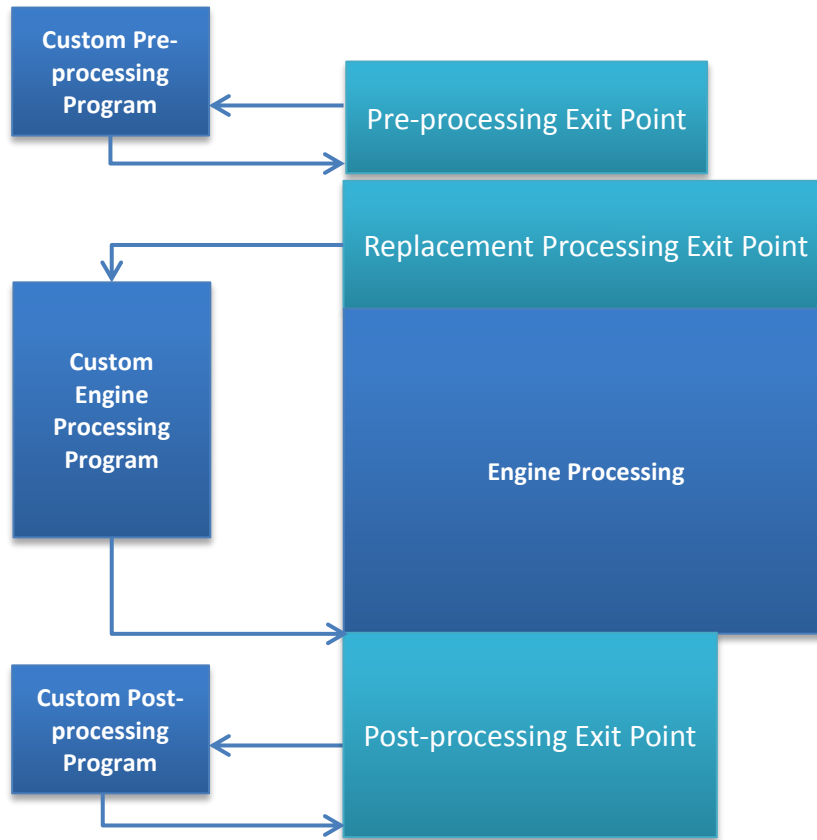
Custom Pre-processing Program

Pre-processing Exit Point

Replacement Processing Exit Point

Custom Engine Processing Program

Engine Processing

Custom Post-processing Program

Post-processing Exit Point